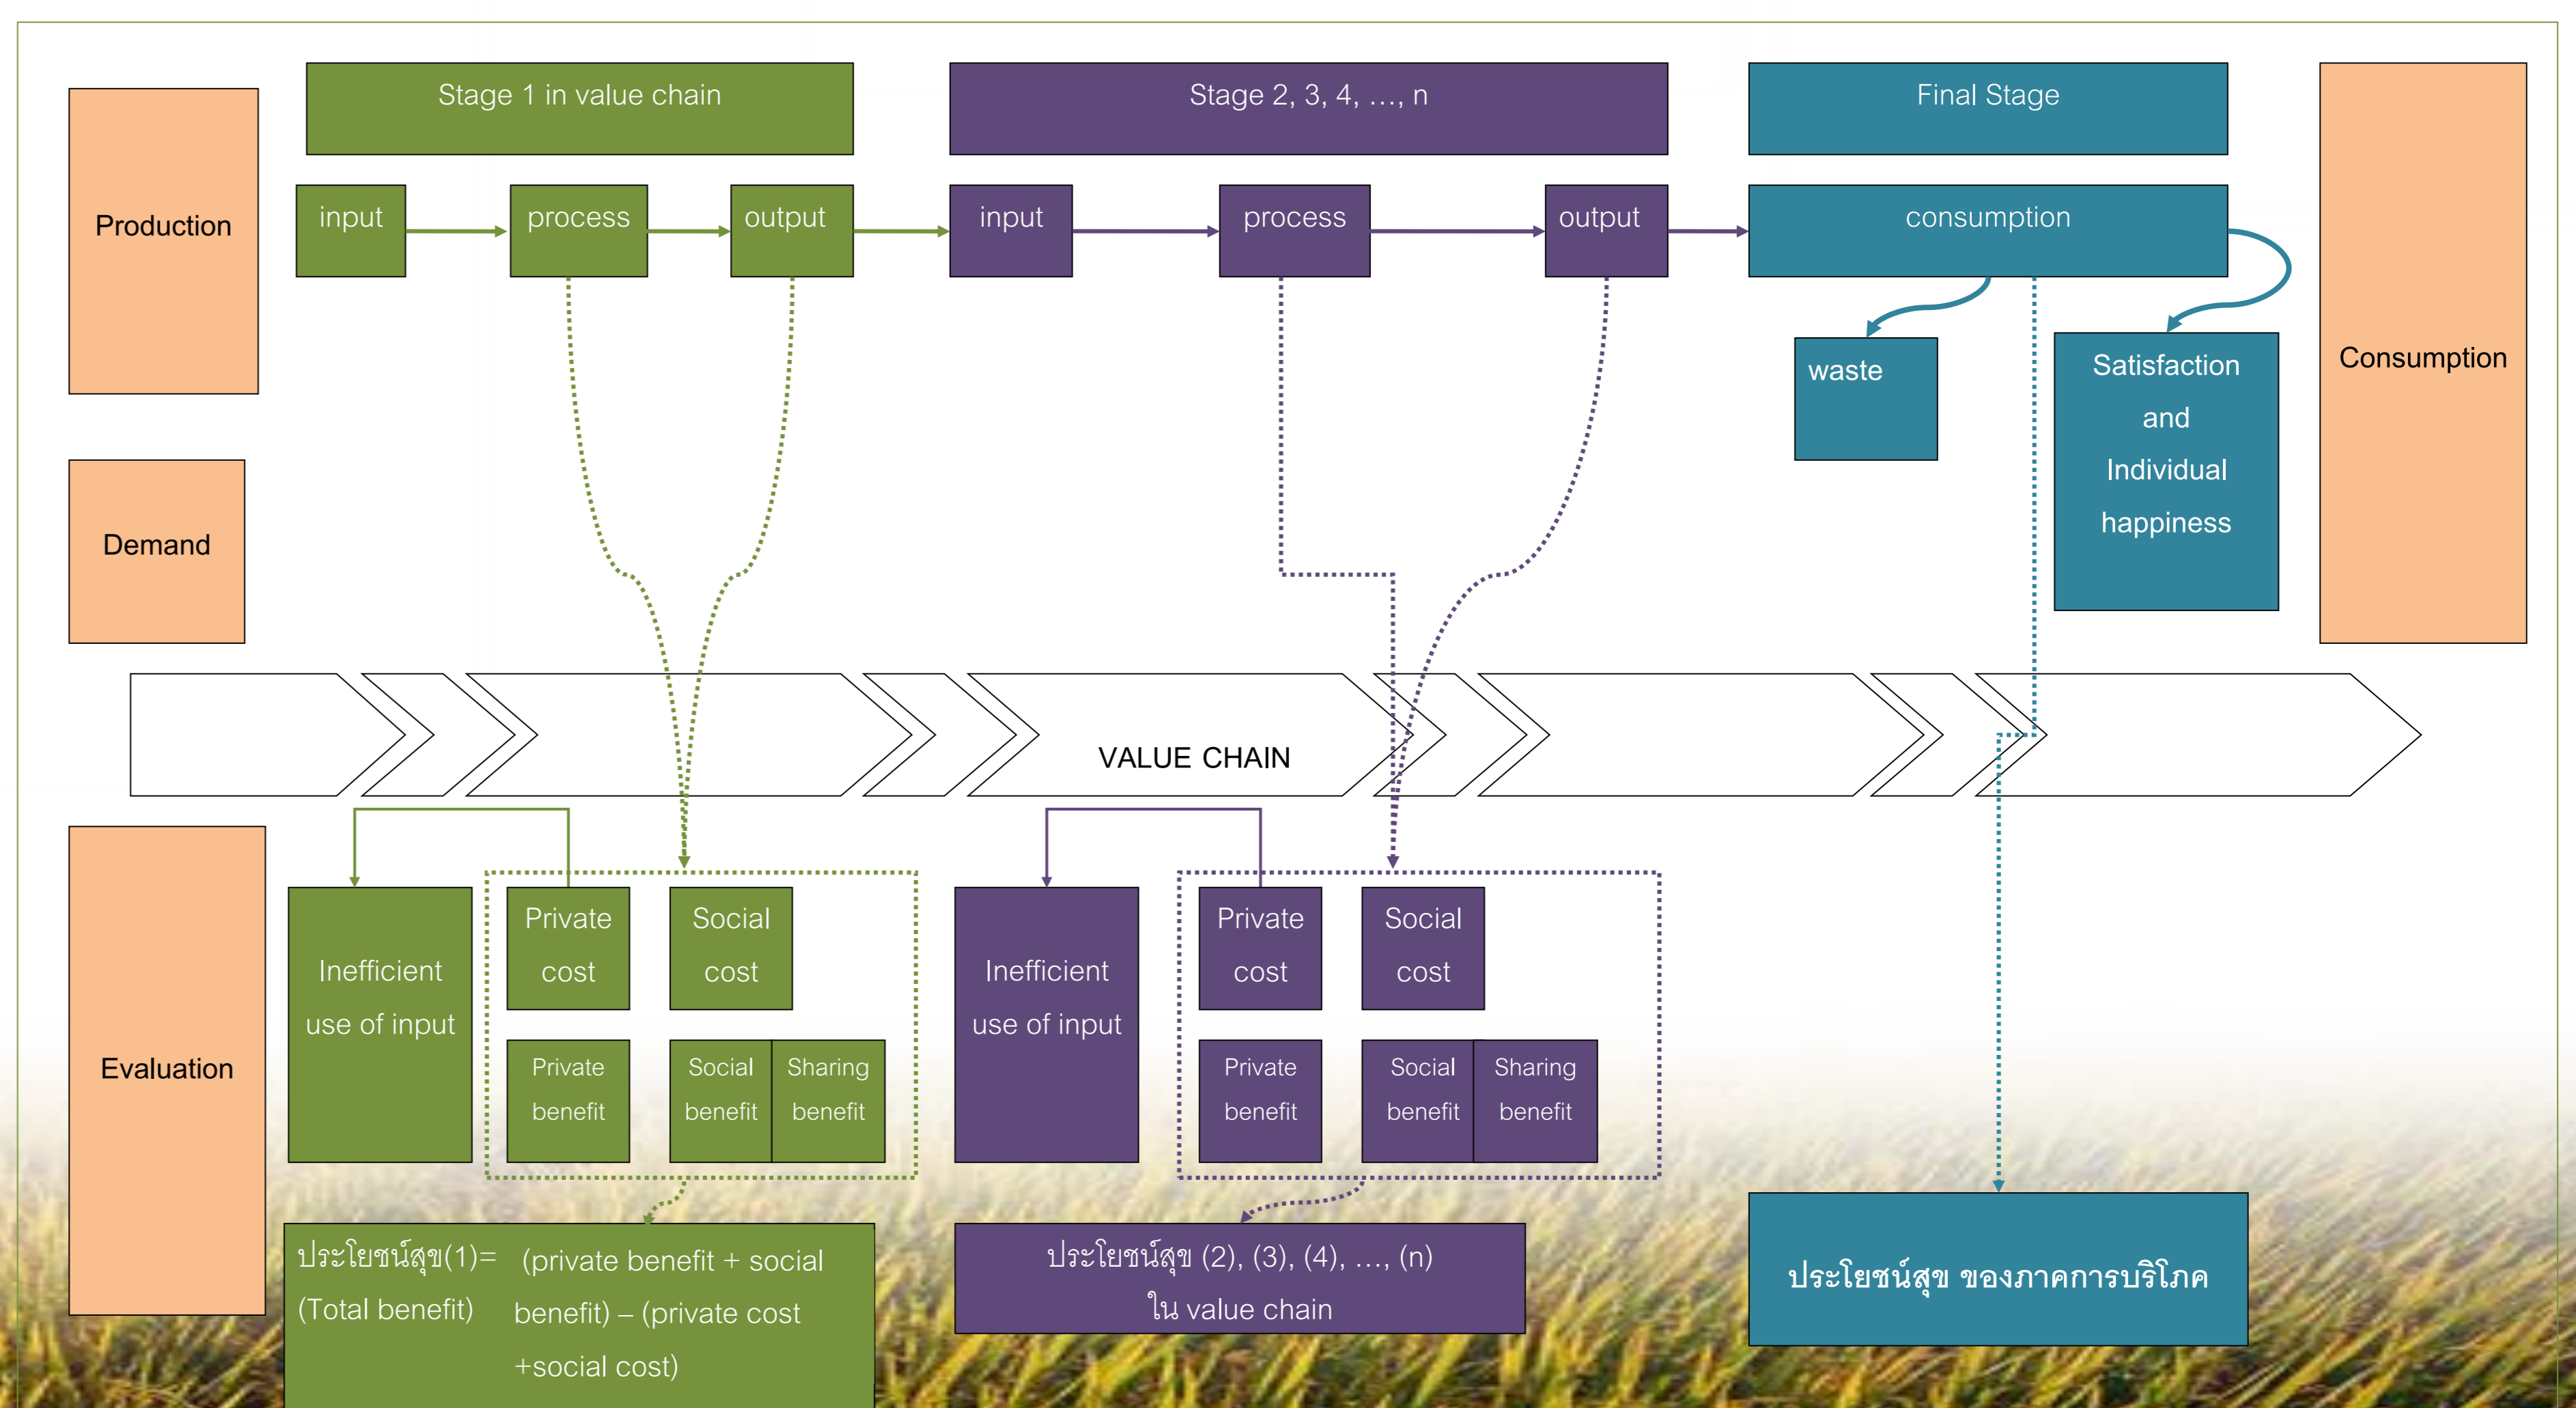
Production

Stage 1 in value chain

Stage 2, 3, 4, …, n

Final Stage

Consumption

input

process

output

input

process

output

consumption

waste

Satisfaction and Individual happiness

Demand

VALUE CHAIN

Evaluation

Inefficient use of input

Private cost

Social cost

Private benefit

Social benefit

Sharing benefit

Inefficient use of input

Private cost

Social cost

Private benefit

Social benefit

Sharing benefit

ประโยชน์สุข(1)= (Total benefit) (private benefit + social benefit) – (private cost +social cost)

ประโยชน์สุข (2), (3), (4), …, (n) ใน value chain

ประโยชน์สุข ของภาคการบริโภค